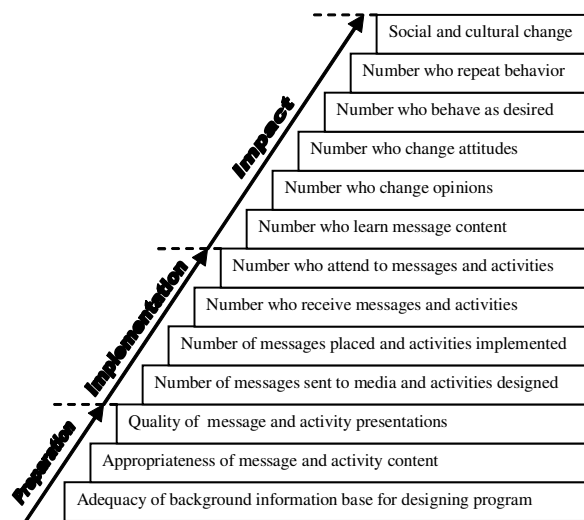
Impact

Implementation

Preparation

Social and cultural change

Number who repeat behavior

Number who behave as desired

Number who change attitudes

Number who change opinions

Number who learn message content

Number who attend to messages and activities

Number who receive messages and activities

Number of messages placed and activities implemented

Number of messages sent to media and activities designed

Quality of message and activity presentations

Appropriateness of message and activity content

Adequacy of background information base for designing program